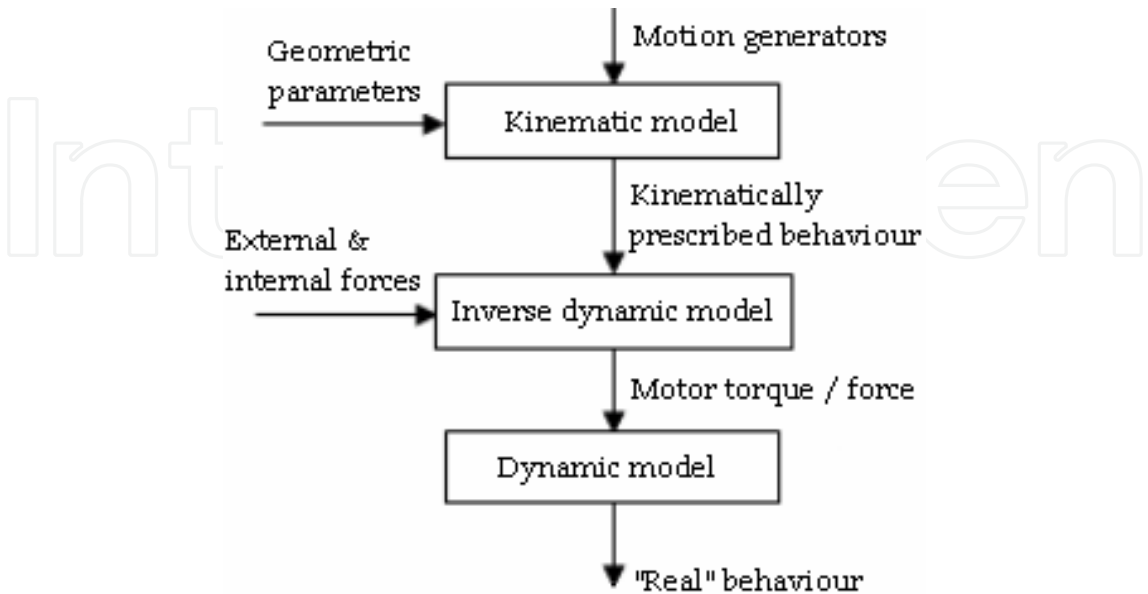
Motion generators

Geometric parameters

Kinematic model

Kinematically prescribed behaviour

External & internal forces

Inverse dynamic model

Motor torque / force

Dynamic model

"Real" behaviour

IntechOpen